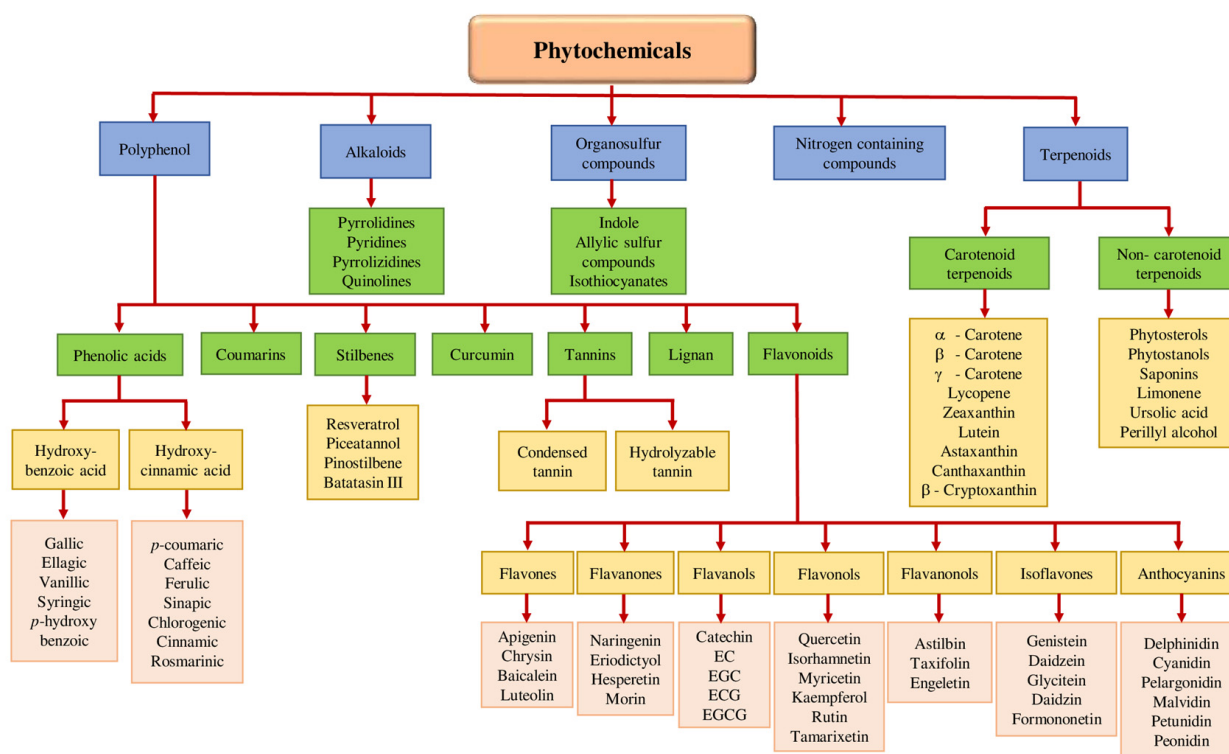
Phytochemicals

Polyphenol

Alkaloids

Pyrrolidines
Pyridines
Pyrrolizidines
Quinolines

Organosulfur compounds

Indole
Allylic sulfur compounds
Isothiocyanates

Nitrogen containing compounds

Terpenoids

Carotenoid terpenoids

α - Carotene
β - Carotene
γ - Carotene
Lycopene
Zeaxanthin
Lutein
Astaxanthin
Canthaxanthin
β - Cryptoxanthin

Non- carotenoid terpenoids

Phytosterols
Phytostanols
Saponins
Limonene
Ursolic acid
Perillyl alcohol

Phenolic acids

Hydroxy-benzoic acid

Gallic
Ellagic
Vanillic
Syringic
$p$-hydroxy benzoic

Hydroxy-cinnamic acid

$p$-coumaric
Caffeic
Ferulic
Sinapic
Chlorogenic
Cinnamic
Rosmarinic

Coumarins

Stilbenes

Resveratrol
Piceatannol
Pinostilbene
Batatasin III

Curcumin

Tannins

Condensed tannin

Hydrolyzable tannin

Lignan

Flavonoids

Flavones

Apigenin
Chrysin
Baicalein
Luteolin

Flavanones

Naringenin
Eriodictyol
Hesperetin
Morin

Flavanols

Catechin
EC
EGC
ECG
EGCG

Flavonols

Quercetin
Isorhamnetin
Myricetin
Kaempferol
Rutin
Tamarixetin

Flavanonols

Astilbin
Taxifolin
Engeletin

Isoflavones

Genistein
Daidzein
Glycitein
Daidzin
Formononetin

Anthocyanins

Delphinidin
Cyanidin
Pelargonidin
Malvidin
Petunidin
Peonidin